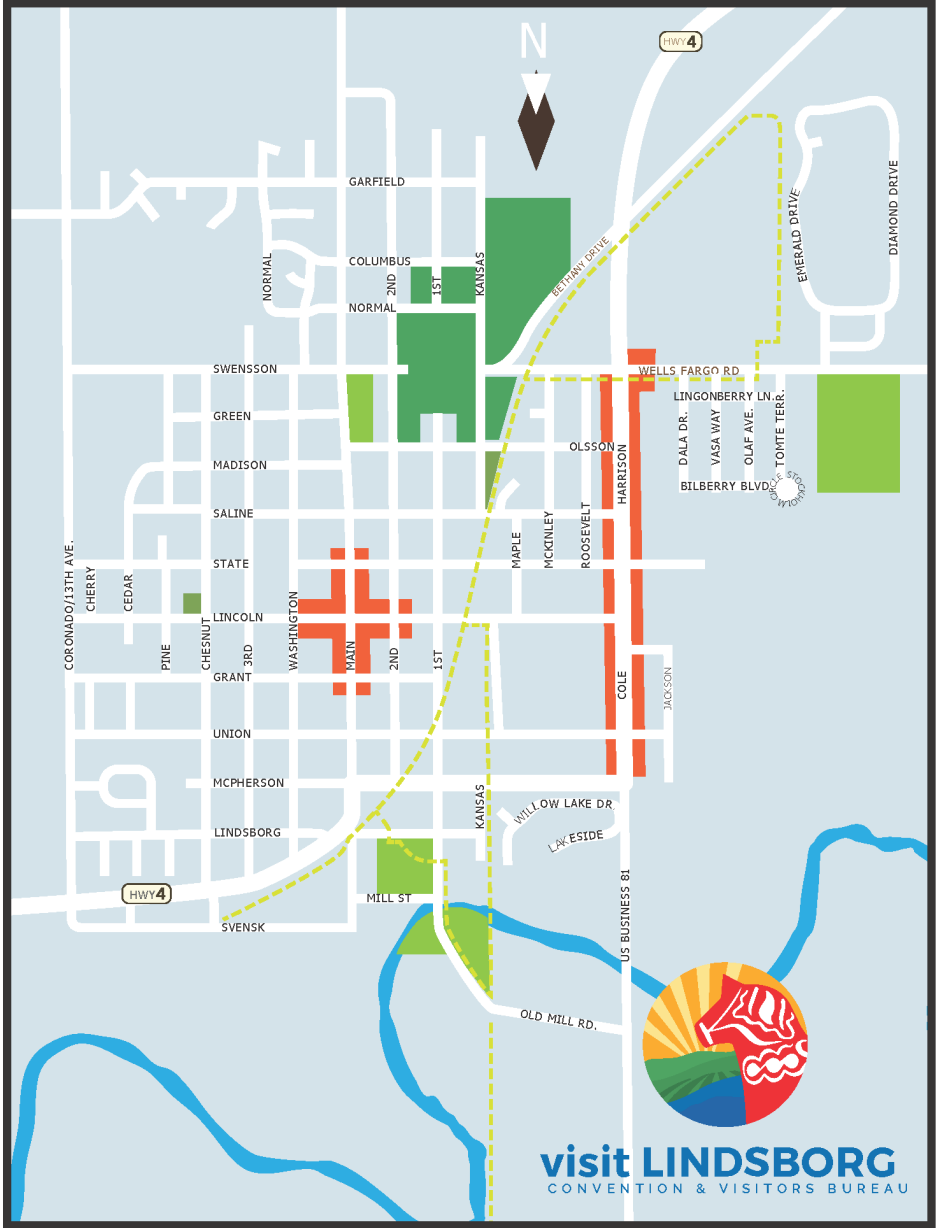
N

HWY 4

GARFIELD

COLUMBUS

NORMAL

NORMAL

2ND

1ST

KANSAS

BETHANY DRIVE

EMERALD DRIVE

DIAMOND DRIVE

SWENSSON

WELLS FARGO RD

GREEN

LINGONBERRY LN.

MADISON

OLSSON

DALA DR.

VASA WAY

OLAF AVE.

TOMTE TERR.

BILBERRY BLVD.

STOCKHOLM CIRCLE

HARRISON

SALINE

MAPLE

MCKINLEY

ROOSEVELT

STATE

CORONADO/13TH AVE.

CHERRY

CEDAR

LINCOLN

PINE

CHESNUT

3RD

WASHINGTON

MAIN

2ND

1ST

GRANT

COLE

JACKSON

UNION

MCPHERSON

LINDSBORG

KANSAS

WILLOW LAKE DR

LAKESIDE

HWY 4

MILL ST

SVENSK

US BUSINESS 81

OLD MILL RD.

visit LINDSBORG
CONVENTION & VISITORS BUREAU